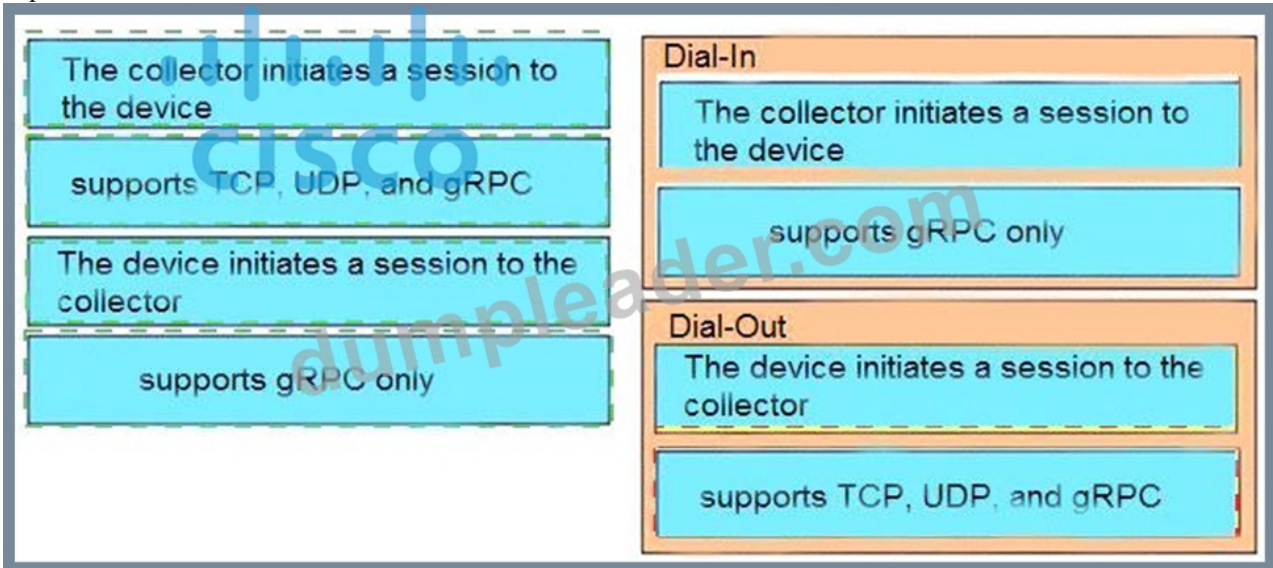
The collector initiates a session to the device

supports TCP, UDP, and gRPC

The device initiates a session to the collector

supports gRPC only

Dial-In

The collector initiates a session to the device

supports gRPC only

Dial-Out

The device initiates a session to the collector

supports TCP, UDP, and gRPC

cisco

dumpleader.com